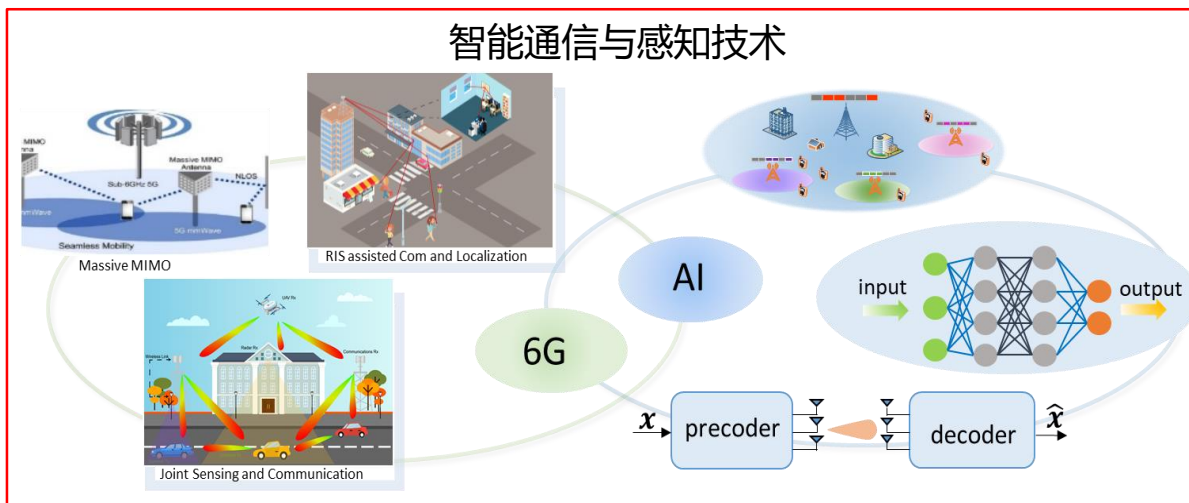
智能通信与感知技术

MIMO
Massive MIMO Antenna
Sub-6GHz 5G
NLOS
mmWave
5G mmWave
Seamless Mobility
Massive MIMO

RIS assisted Com and Localization

UAV Rx
Radar Rx
Communications Rx
Joint Sensing and Communication

AI

6G

input
output

$x$
precoder
decoder
$\hat{x}$